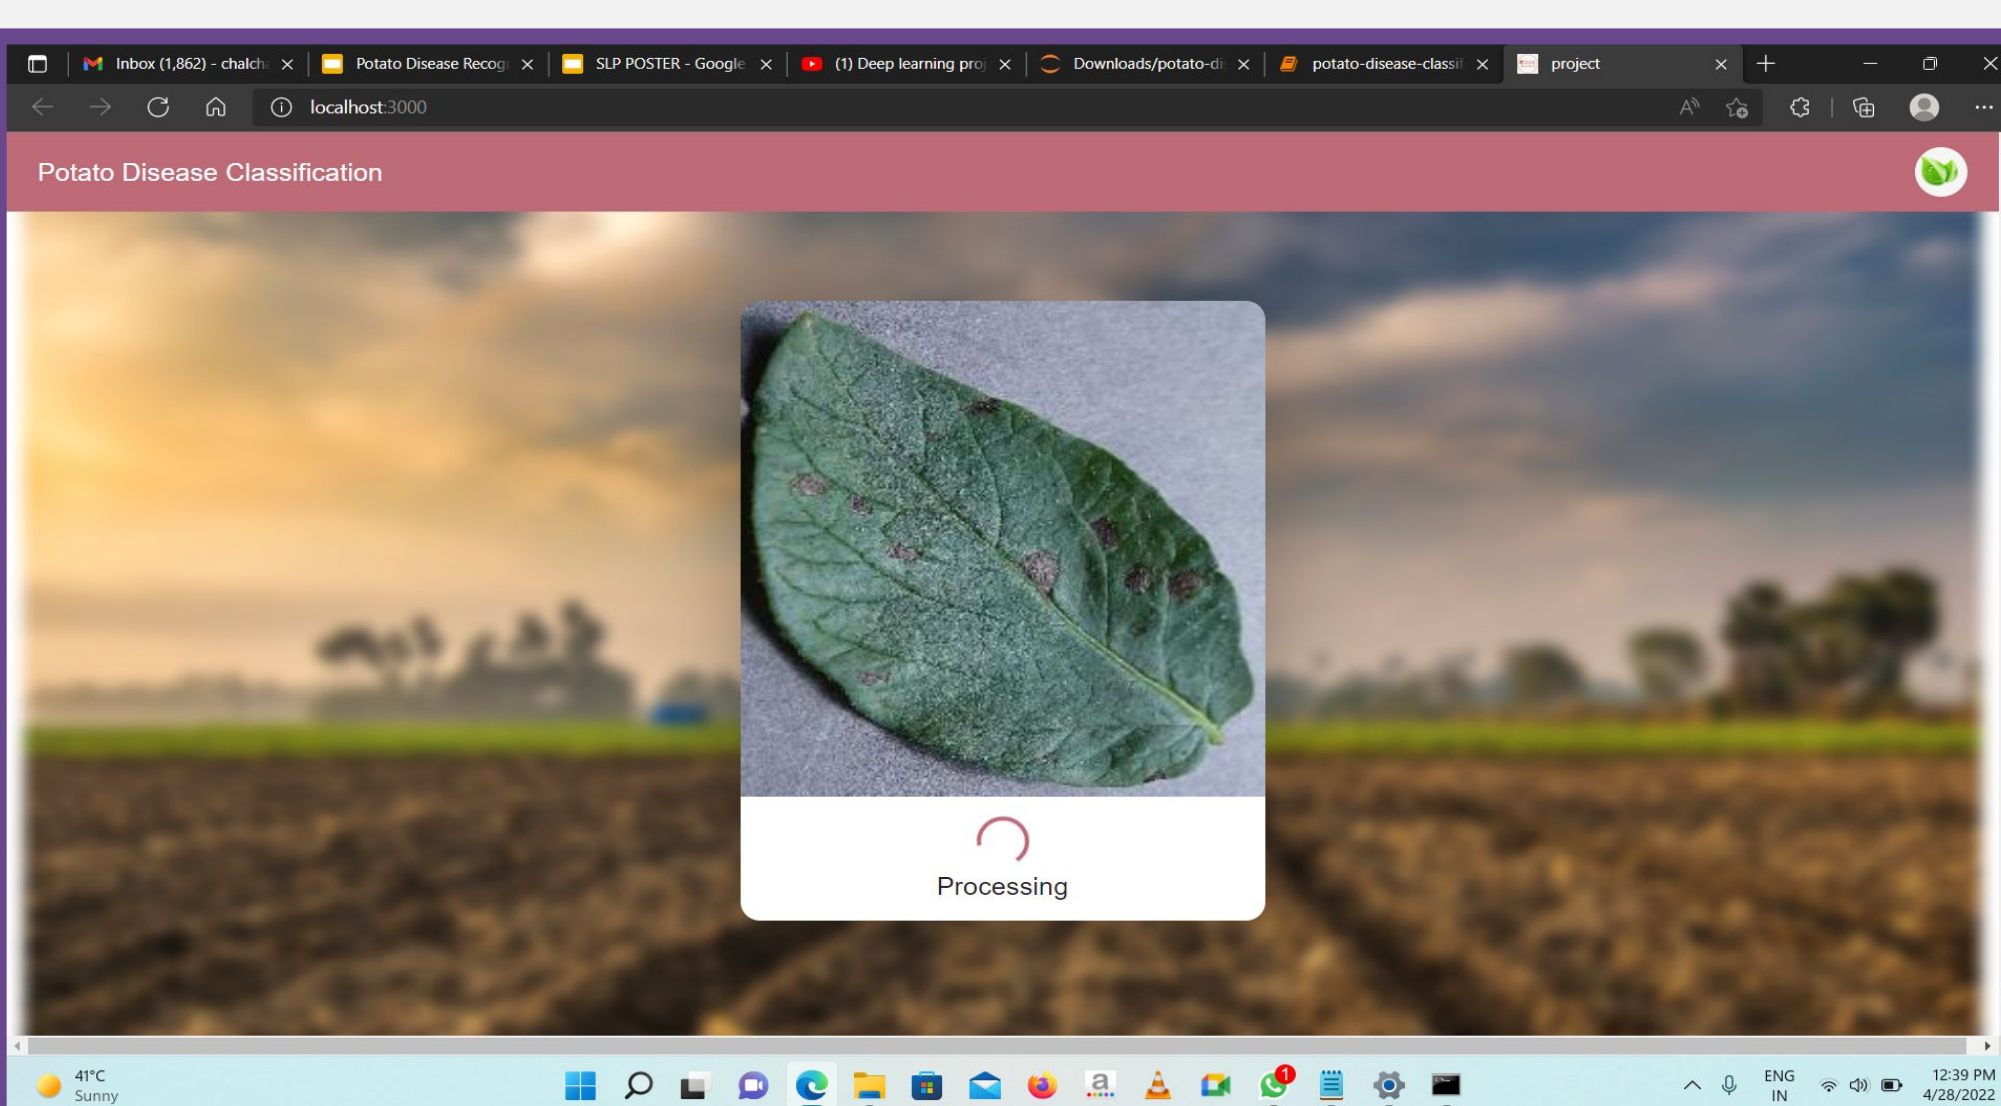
Inbox (1,862) - chalch
Potato Disease Recog
SLP POSTER - Google
(1) Deep learning proj
Downloads/potato-di
potato-disease-classif
project

localhost:3000

Potato Disease Classification

Processing

41°C
Sunny

ENG
IN

12:39 PM
4/28/2022